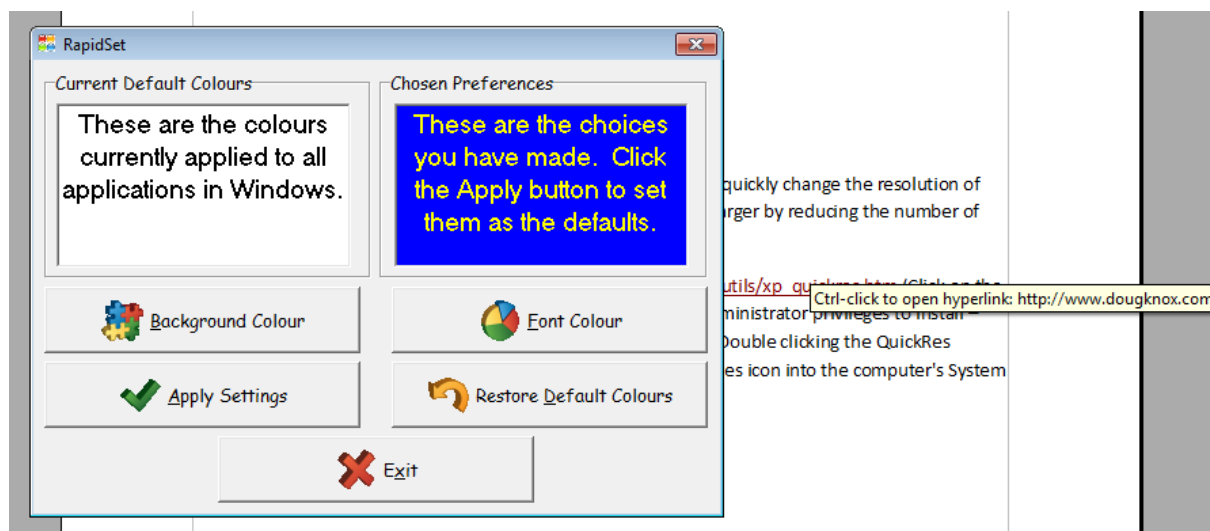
RapidSet

Current Default Colours

These are the colours currently applied to all applications in Windows.

Chosen Preferences

These are the choices you have made. Click the Apply button to set them as the defaults.

Background Colour

Font Colour

Apply Settings

Restore Default Colours

Exit

quickly change the resolution of
rger by reducing the number of

utils/xp_quickres.htm (Click on the

Ctrl-click to open hyperlink: http://www.dougknox.com

ministrator privileges to install –
Double clicking the QuickRes
es icon into the computer's System